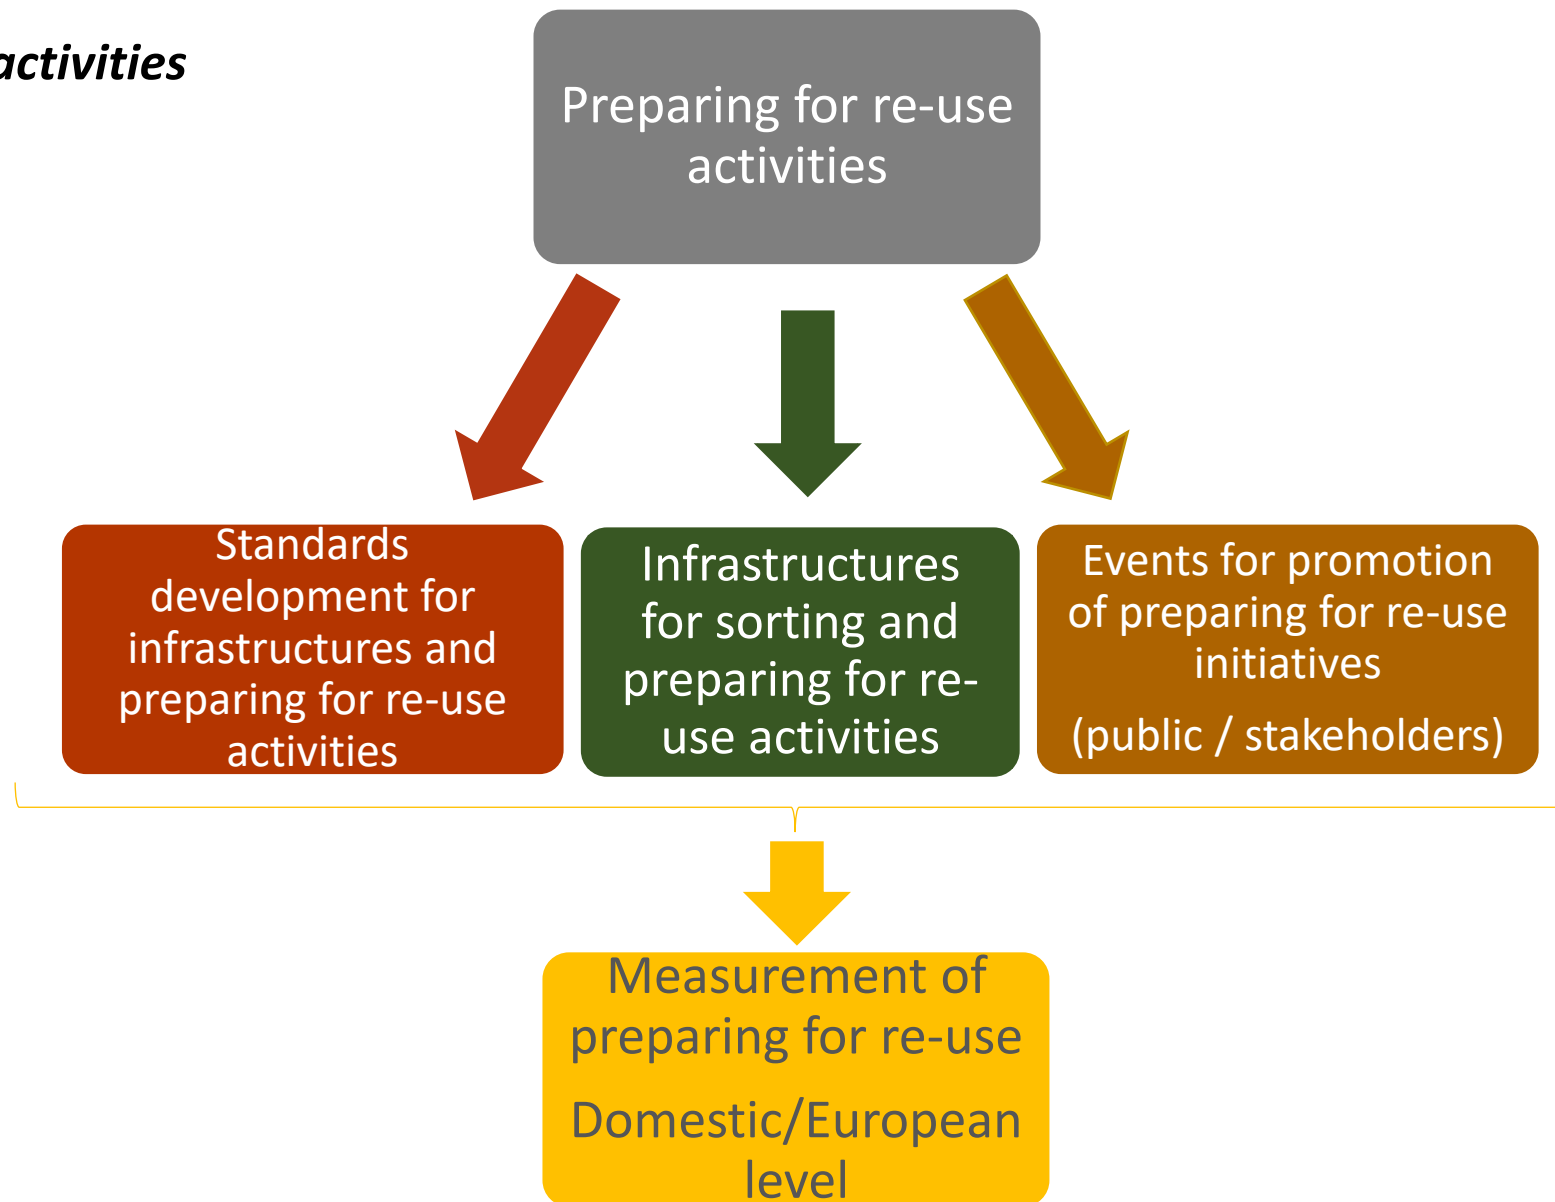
activities

Preparing for re-use activities

Standards development for infrastructures and preparing for re-use activities

Infrastructures for sorting and preparing for re-use activities

Events for promotion of preparing for re-use initiatives

(public / stakeholders)

Measurement of preparing for re-use

Domestic/European level